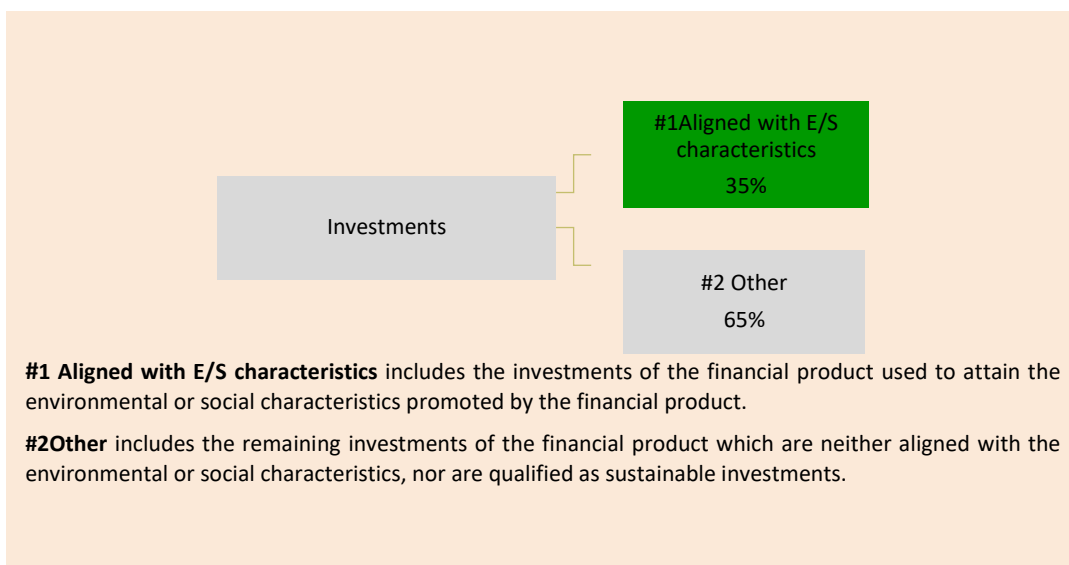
Investments

#1Aligned with E/S characteristics
35%

#2 Other
65%

**#1 Aligned with E/S characteristics** includes the investments of the financial product used to attain the environmental or social characteristics promoted by the financial product.

**#2Other** includes the remaining investments of the financial product which are neither aligned with the environmental or social characteristics, nor are qualified as sustainable investments.